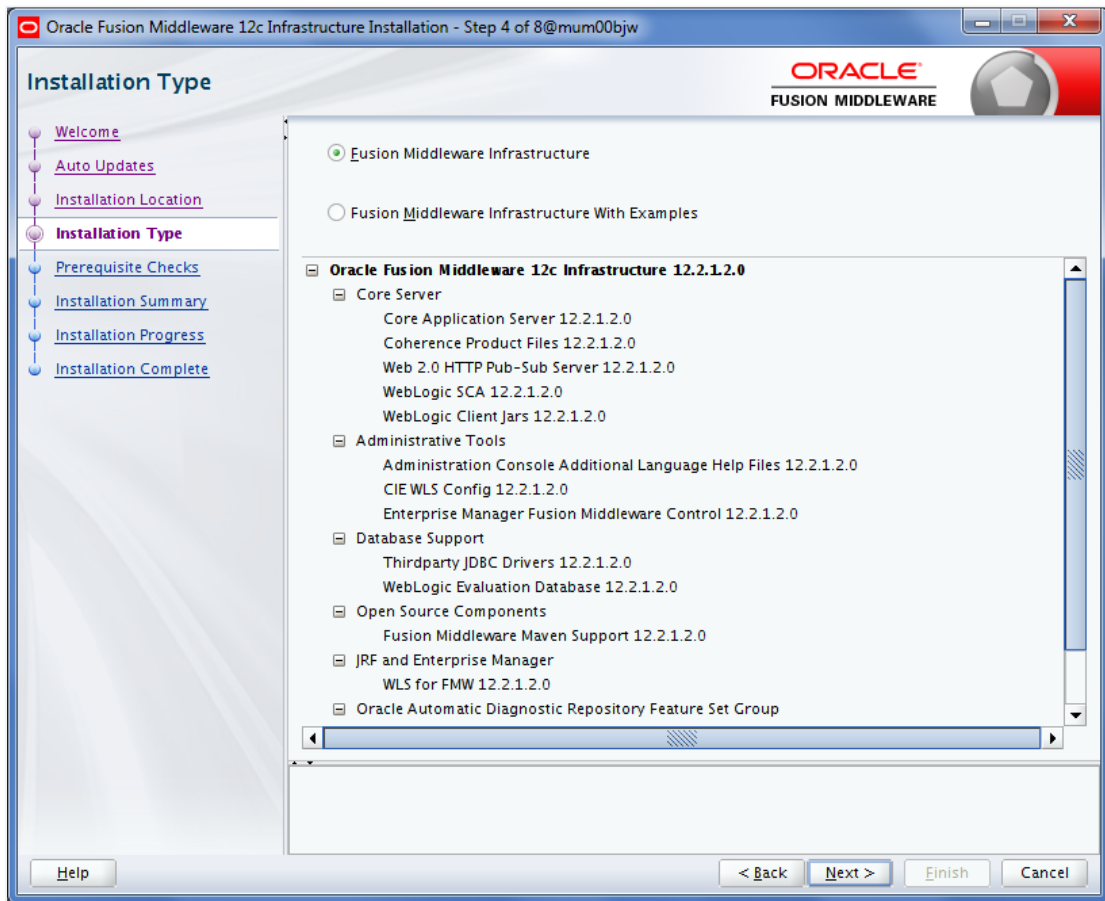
Oracle Fusion Middleware 12c Infrastructure Installation - Step 4 of 8@mum00bjw

Installation Type

ORACLE
FUSION MIDDLEWARE

Welcome
Auto Updates
Installation Location
Installation Type
Prerequisite Checks
Installation Summary
Installation Progress
Installation Complete

Fusion Middleware Infrastructure

Fusion Middleware Infrastructure With Examples

Oracle Fusion Middleware 12c Infrastructure 12.2.1.2.0
Core Server
Core Application Server 12.2.1.2.0
Coherence Product Files 12.2.1.2.0
Web 2.0 HTTP Pub-Sub Server 12.2.1.2.0
WebLogic SCA 12.2.1.2.0
WebLogic Client Jars 12.2.1.2.0
Administrative Tools
Administration Console Additional Language Help Files 12.2.1.2.0
CIE WLS Config 12.2.1.2.0
Enterprise Manager Fusion Middleware Control 12.2.1.2.0
Database Support
Thirdparty JDBC Drivers 12.2.1.2.0
WebLogic Evaluation Database 12.2.1.2.0
Open Source Components
Fusion Middleware Maven Support 12.2.1.2.0
JRF and Enterprise Manager
WLS for FMW 12.2.1.2.0
Oracle Automatic Diagnostic Repository Feature Set Group

Help
< Back
Next >
Finish
Cancel